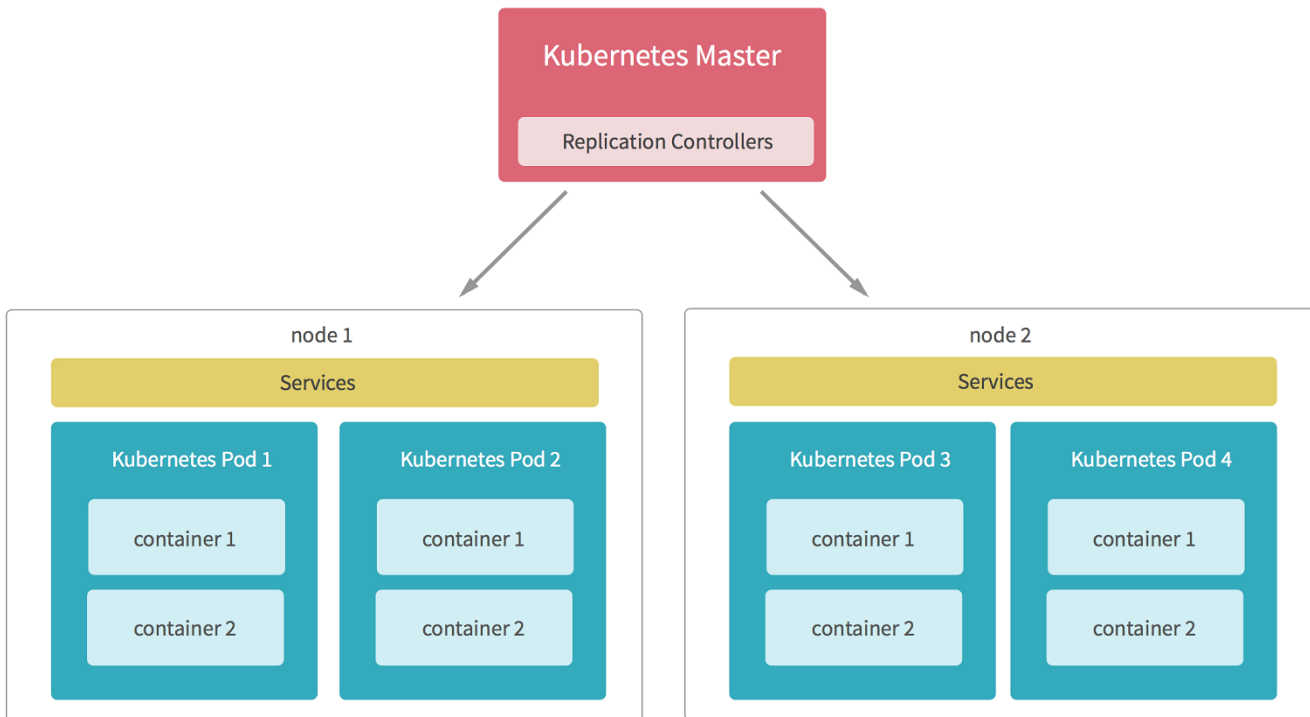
Kubernetes Master

Replication Controllers

node 1

Services

Kubernetes Pod 1

container 1

container 2

Kubernetes Pod 2

container 1

container 2

node 2

Services

Kubernetes Pod 3

container 1

container 2

Kubernetes Pod 4

container 1

container 2